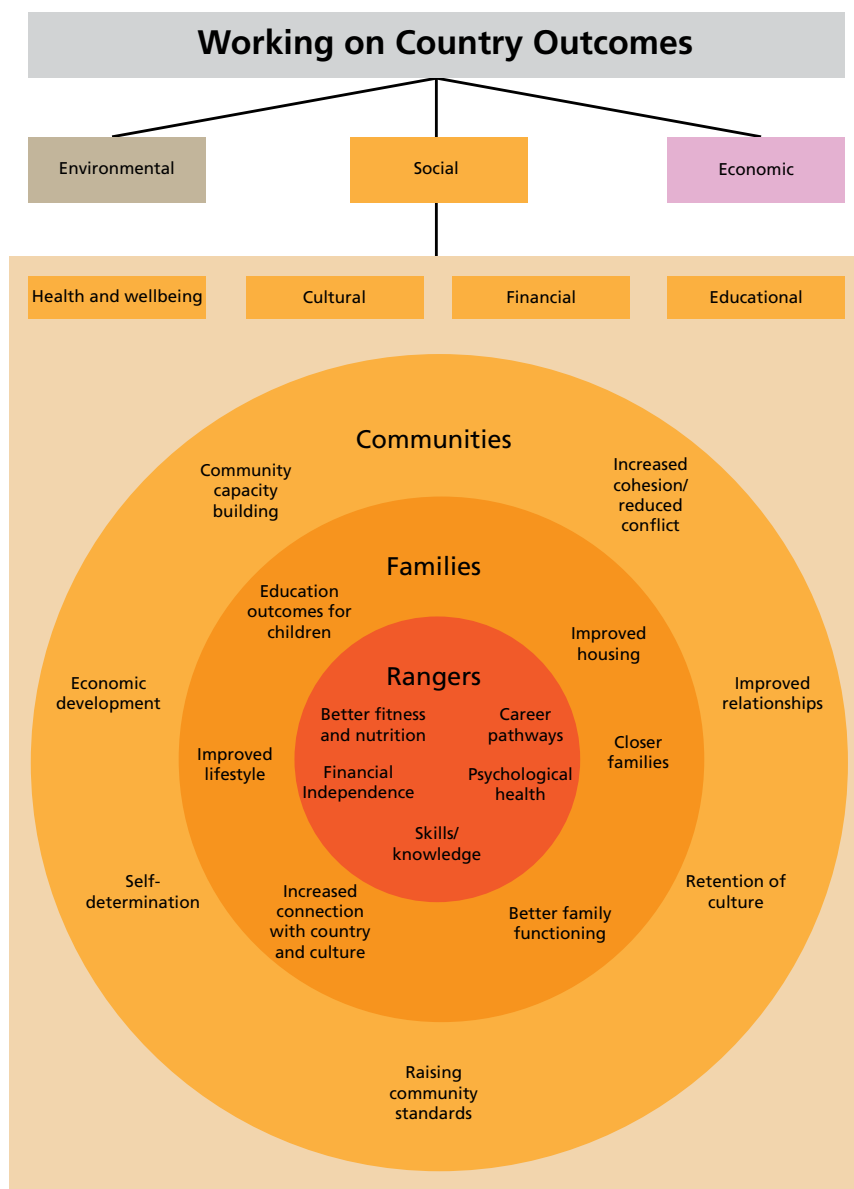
Working on Country Outcomes

Environmental

Social

Economic

Health and wellbeing

Cultural

Financial

Educational

Communities

Community capacity building

Increased cohesion/ reduced conflict

Families

Education outcomes for children

Improved housing

Economic development

Improved relationships

Rangers

Better fitness and nutrition

Career pathways

Improved lifestyle

Closer families

Financial Independence

Psychological health

Skills/ knowledge

Self-determination

Retention of culture

Increased connection with country and culture

Better family functioning

Raising community standards